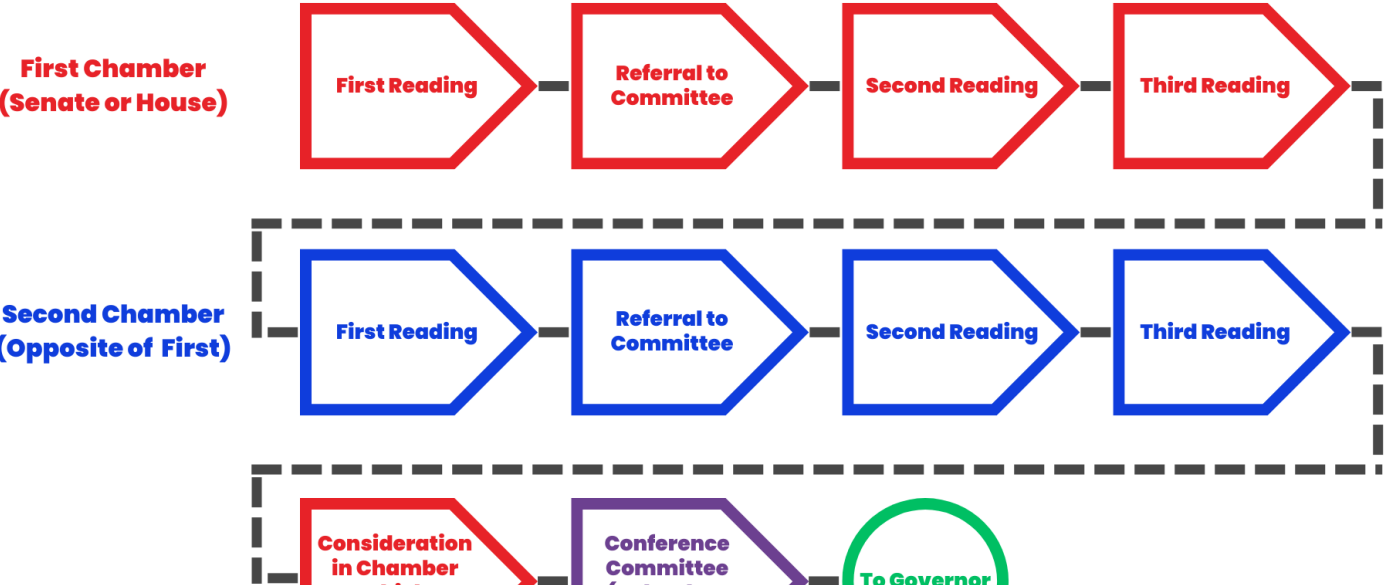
First Chamber (Senate or House)

First Reading

Referral to Committee

Second Reading

Third Reading

Second Chamber (Opposite of First)

First Reading

Referral to Committee

Second Reading

Third Reading

Consideration in Chamber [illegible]

Conference Committee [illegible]

To Governor